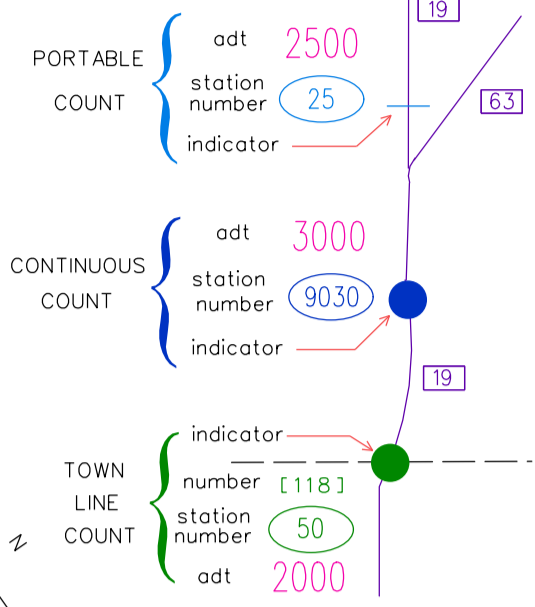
19

PORTABLE COUNT

adt 2500

station number 25

indicator

63

CONTINUOUS COUNT

adt 3000

station number 9030

indicator

19

TOWN LINE COUNT

indicator

number [118]

station number 50

adt 2000

N